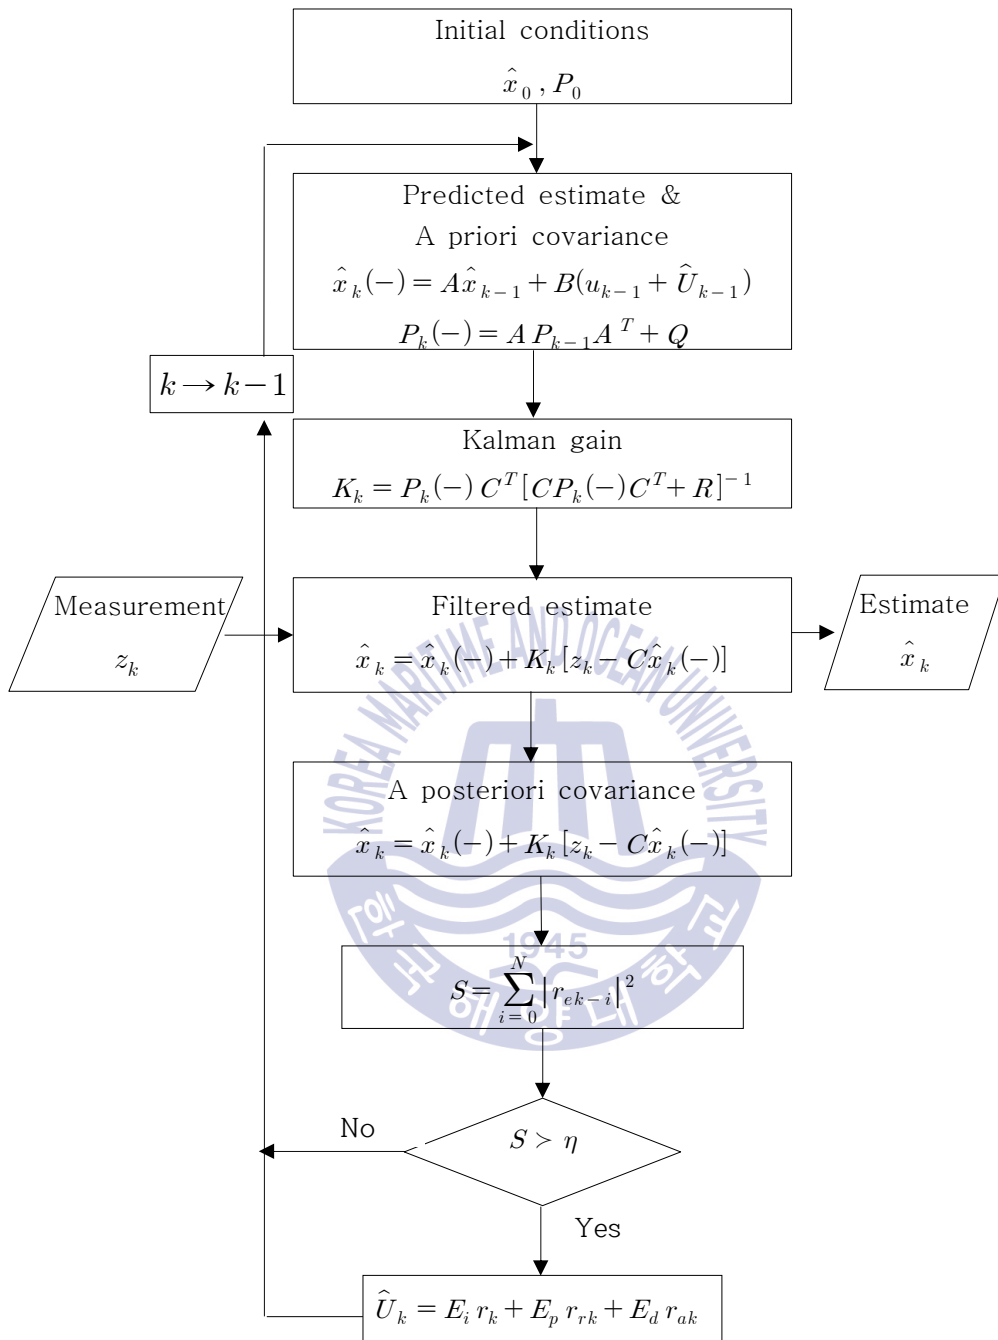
Initial conditions

$\hat{x}_0, P_0$

Predicted estimate &

A priori covariance

$\hat{x}_k(-) = A\hat{x}_{k-1} + B(u_{k-1} + \hat{U}_{k-1})$

$P_k(-) = A P_{k-1} A^T + Q$

$k \rightarrow k-1$

Kalman gain

$K_k = P_k(-) C^T [C P_k(-) C^T + R]^{-1}$

Measurement

$z_k$

Filtered estimate

$\hat{x}_k = \hat{x}_k(-) + K_k [z_k - C\hat{x}_k(-)]$

Estimate

$\hat{x}_k$

KOREA MARITIME AND OCEAN UNIVERSITY

A posteriori covariance

$\hat{x}_k = \hat{x}_k(-) + K_k [z_k - C\hat{x}_k(-)]$

1945

한국해양대학교

$S = \sum_{i=0}^{N} |r_{ek-i}|^2$

No

$S > \eta$

Yes

$\hat{U}_k = E_i r_k + E_p r_{rk} + E_d r_{ak}$